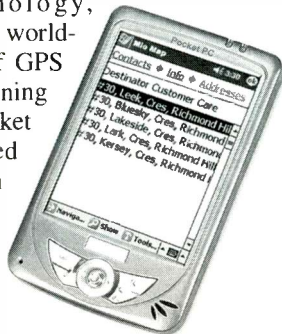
nology, world- f GPS ning ket ed

Pocket PC

Mio Map 3:30

Contacts ◆ Info ◆ Addresses

Destinator Customer Care

#30, Leek, Cres, Richmond Hill

#30, Bluesky, Cres, Richmond

#30, Lakeside, Cres, Richmond

#30, Lark, Cres, Richmond Hill

#30, Kersey, Cres, Richmond

Naviga... Show Tools...